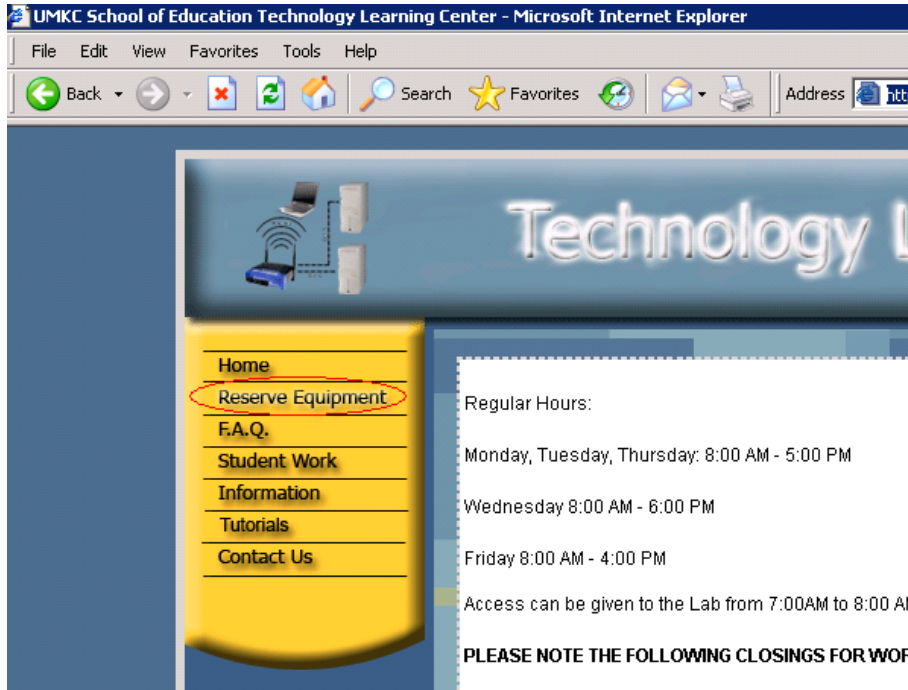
UMKC School of Education Technology Learning Center - Microsoft Internet Explorer

File Edit View Favorites Tools Help

Back Search Favorites Address

Technology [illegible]

Home
Reserve Equipment
F.A.Q.
Student Work
Information
Tutorials
Contact Us

Regular Hours:

Monday, Tuesday, Thursday: 8:00 AM - 5:00 PM

Wednesday 8:00 AM - 6:00 PM

Friday 8:00 AM - 4:00 PM

Access can be given to the Lab from 7:00AM to 8:00 A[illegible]

PLEASE NOTE THE FOLLOWING CLOSINGS FOR WO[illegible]